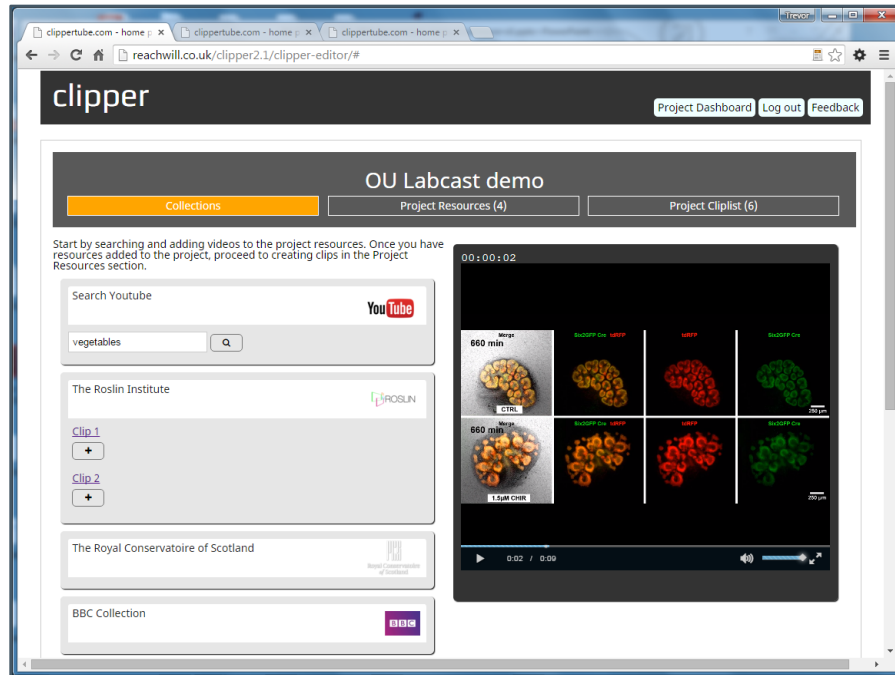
clippertube.com - home p ×
clippertube.com - home p ×
clippertube.com - home p ×
Trevor
reachwill.co.uk/clipper2.1/clipper-editor/#

clipper

Project Dashboard
Log out
Feedback

OU Labcast demo

Collections
Project Resources (4)
Project Cliplist (6)

Start by searching and adding videos to the project resources. Once you have resources added to the project, proceed to creating clips in the Project Resources section.

Search Youtube
YouTube
vegetables

The Roslin Institute
ROSLIN
Clip 1
+
Clip 2
+

The Royal Conservatoire of Scotland
Royal Conservatoire of Scotland

BBC Collection
BBC

00:00:02

Merge
660 min
Six2GFP Cre tdRFP
tdRFP
Six2GFP Cre
CTRL
250 µm
Merge
660 min
Six2GFP Cre tdRFP
tdRFP
Six2GFP Cre
1.5µM CHIR
250 µm

0:02 / 0:09